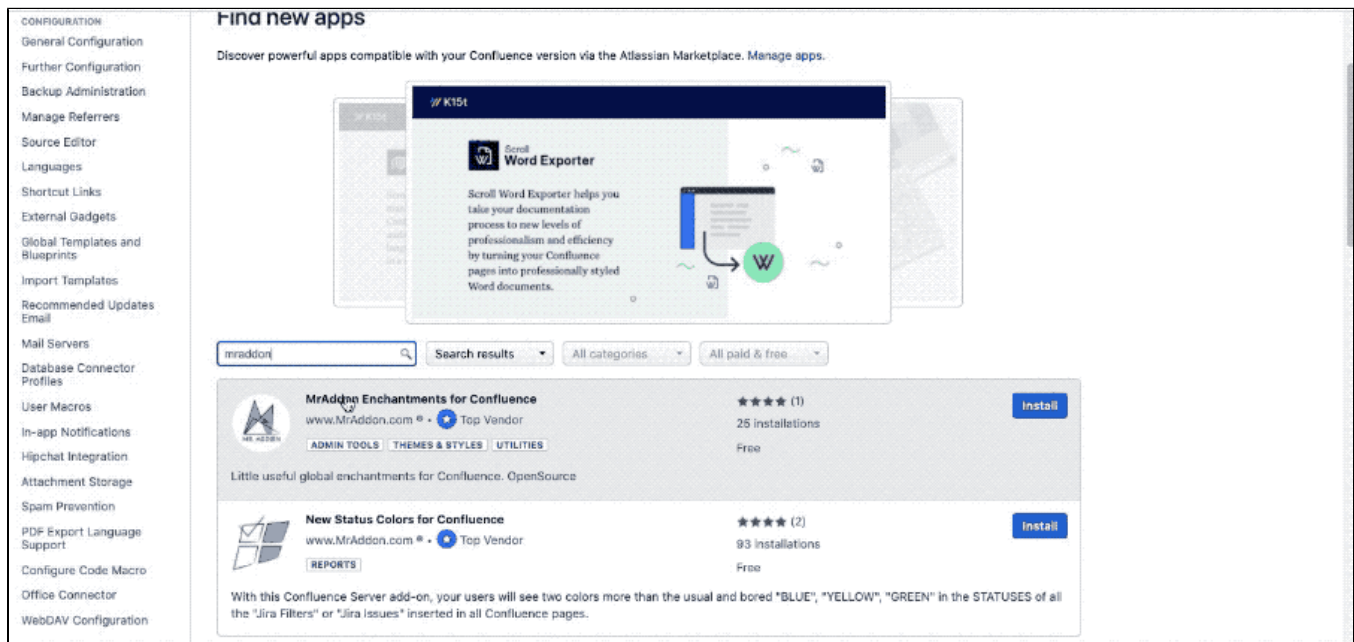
CONFIGURATION
General Configuration
Further Configuration
Backup Administration
Manage Referrers
Source Editor
Languages
Shortcut Links
External Gadgets
Global Templates and Blueprints
Import Templates
Recommended Updates Email
Mail Servers
Database Connector Profiles
User Macros
In-app Notifications
Hipchat Integration
Attachment Storage
Spam Prevention
PDF Export Language Support
Configure Code Macro
Office Connector
WebDAV Configuration

Find new apps

Discover powerful apps compatible with your Confluence version via the Atlassian Marketplace. Manage apps.

K15t

Scroll
Word Exporter

Scroll Word Exporter helps you take your documentation process to new levels of professionalism and efficiency by turning your Confluence pages into professionally styled Word documents.

W

mraddon
Search results
All categories
All paid & free

MrAddon Enchantments for Confluence
www.MrAddon.com • Top Vendor
ADMIN TOOLS THEMES & STYLES UTILITIES
(1)
25 installations
Free
Install
Little useful global enchantments for Confluence. OpenSource

New Status Colors for Confluence
www.MrAddon.com • Top Vendor
REPORTS
(2)
93 installations
Free
Install
With this Confluence Server add-on, your users will see two colors more than the usual and bored "BLUE", "YELLOW", "GREEN" in the STATUSES of all the "Jira Filters" or "Jira issues" inserted in all Confluence pages.